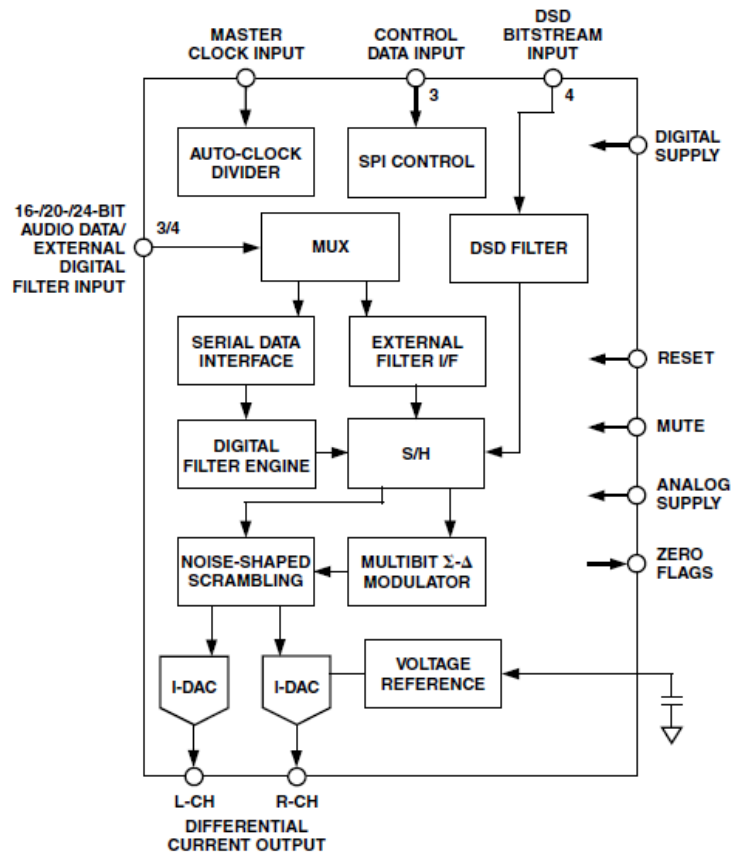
MASTER CLOCK INPUT

CONTROL DATA INPUT

DSD BITSTREAM INPUT

3

4

AUTO-CLOCK DIVIDER

SPI CONTROL

DIGITAL SUPPLY

16-/20-/24-BIT AUDIO DATA/ EXTERNAL DIGITAL FILTER INPUT

3/4

MUX

DSD FILTER

SERIAL DATA INTERFACE

EXTERNAL FILTER I/F

RESET

DIGITAL FILTER ENGINE

S/H

MUTE

ANALOG SUPPLY

NOISE-SHAPED SCRAMBLING

MULTIBIT $\Sigma$-$\Delta$ MODULATOR

ZERO FLAGS

I-DAC

I-DAC

VOLTAGE REFERENCE

L-CH

R-CH

DIFFERENTIAL CURRENT OUTPUT